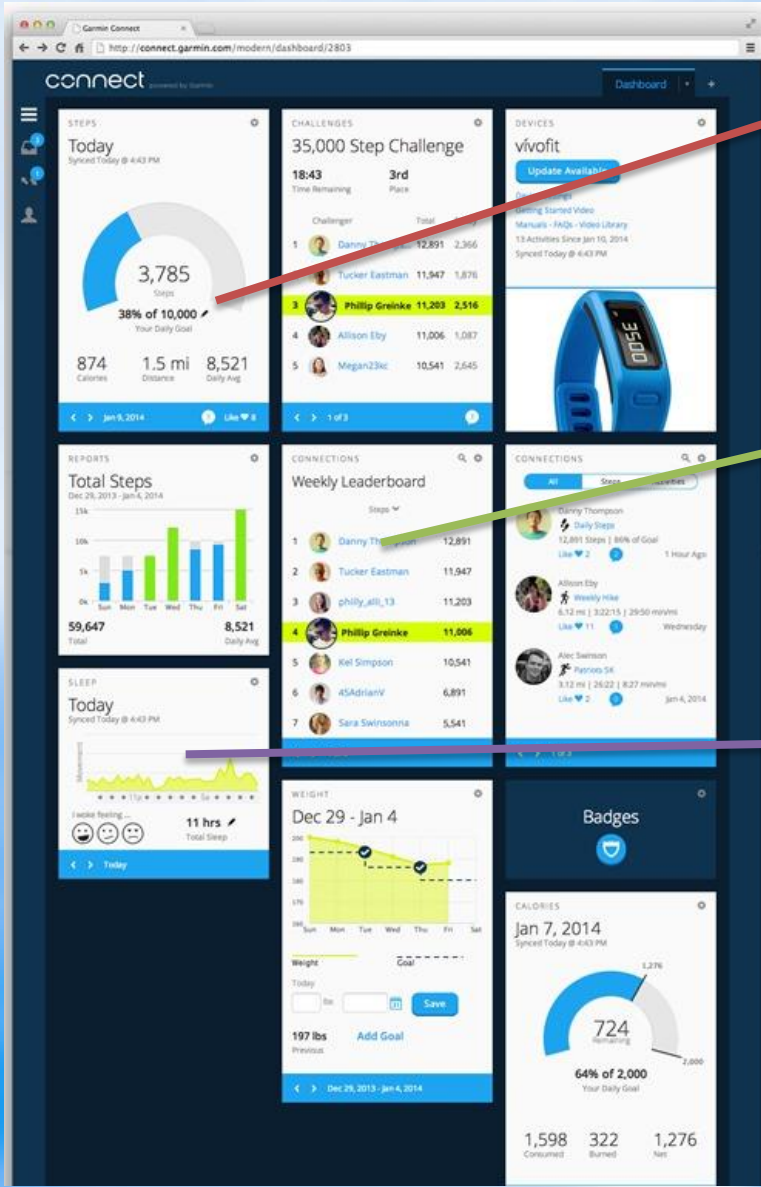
Garmin Connect

http://connect.garmin.com/modern/dashboard/2803

connect powered by Garmin

Dashboard +

STEPS
Today
Synced Today @ 4:43 PM
3,785
Steps
38% of 10,000
Your Daily Goal
874 Calories
1.5 mi Distance
8,521 Daily Avg
Jan 9, 2014
Like 8

CHALLENGES
35,000 Step Challenge
18:43 Time Remaining
3rd Place
Challenger Total

| | | | |
|---|---|---|---|
| 1 | Danny Th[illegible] | 12,891 | 2,366 |
| 2 | Tucker Eastman | 11,947 | 1,876 |
| 3 | Phillip Greinke | 11,203 | 2,516 |
| 4 | Allison Eby | 11,006 | 1,087 |
| 5 | Megan23kc | 10,541 | 2,645 |

1 of 3

DEVICES
vívofit
Update Available
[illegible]
Getting Started Video
Manuals - FAQs - Video Library
13 Activities Since Jan 10, 2014
Synced Today @ 4:43 PM
3500

REPORTS
Total Steps
Dec 29, 2013 - Jan 4, 2014
15k
10k
5k
0k
Sun Mon Tue Wed Thu Fri Sat
59,647 Total
8,521 Daily Avg

CONNECTIONS
Weekly Leaderboard
Steps

| | | |
|---|---|---|
| 1 | Danny Th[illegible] | 12,891 |
| 2 | Tucker Eastman | 11,947 |
| 3 | philly_alli_13 | 11,203 |
| 4 | Phillip Greinke | 11,006 |
| 5 | Kel Simpson | 10,541 |
| 6 | 45AdrianV | 6,891 |
| 7 | Sara Swinsonna | 5,541 |

CONNECTIONS
All Steps Activities
Danny Thompson
Daily Steps
12,891 Steps | 86% of Goal
Like 2 1 Hour Ago
Allison Eby
Weekly Hike
6.12 mi | 3:22:15 | 29:50 min/mi
Like 11 Wednesday
Alec Swinson
Patriots 5K
3.12 mi | 26:22 | 8:27 min/mi
Like 2 Jan 4, 2014
1 of 3

SLEEP
Today
Synced Today @ 4:43 PM
Movement
11p 5a
I woke feeling...
11 hrs
Total Sleep
Today

WEIGHT
Dec 29 - Jan 4
200
190
180
170
160
Sun Mon Tue Wed Thu Fri Sat
Weight Goal
Today
lbs
Save
197 lbs Previous
Add Goal
Dec 29, 2013 - Jan 4, 2014

Badges

CALORIES
Jan 7, 2014
Synced Today @ 4:43 PM
1,276
724
Remaining
2,000
64% of 2,000
Your Daily Goal
1,598 Consumed
322 Burned
1,276 Net